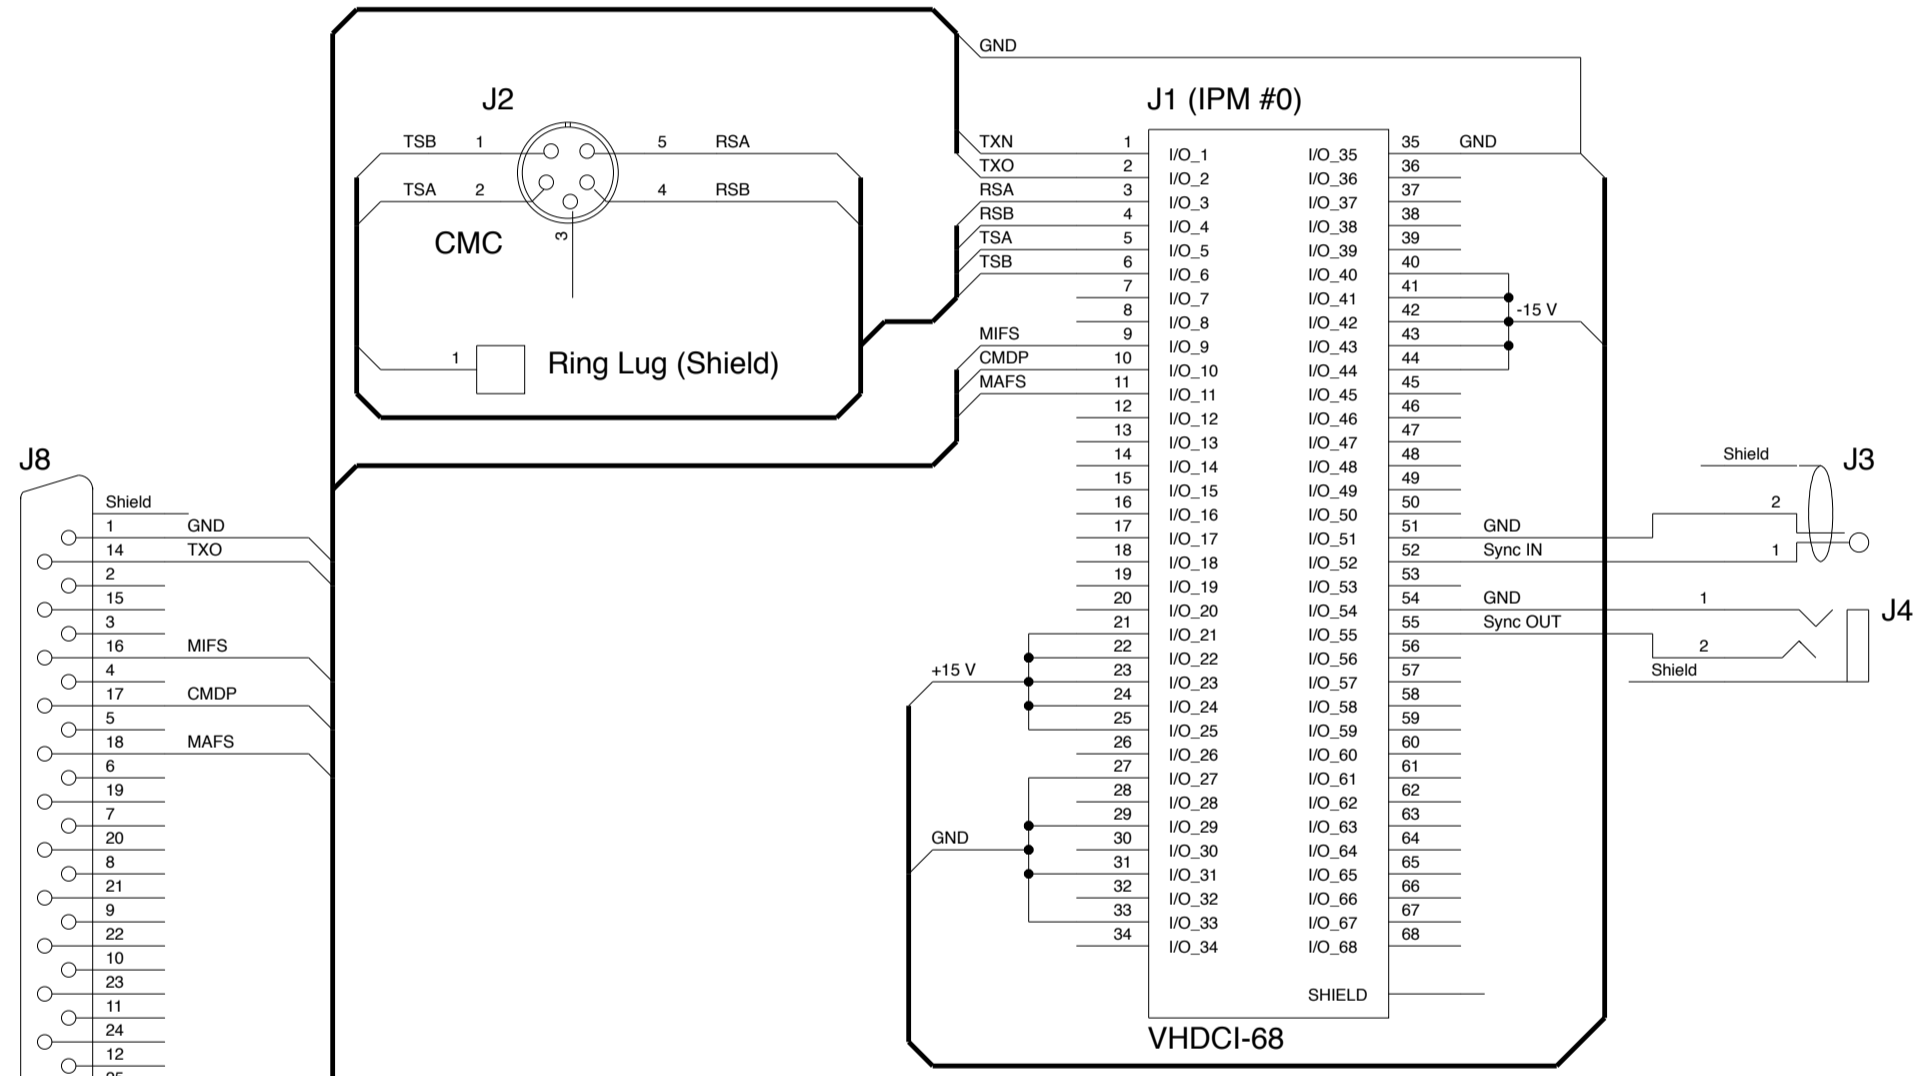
GND

J2

J1 (IPM #0)

TSB 1 5 RSA
TSA 2 4 RSB
CMC
3

1 Ring Lug (Shield)

TXN 1
TXO 2
RSA 3
RSB 4
TSA 5
TSB 6
7
8
MIFS 9
CMDP 10
MAFS 11
12
13
14
15
16
17
18
19
20
21
22
+15 V 23
24
25
26
27
28
29
GND 30
31
32
33
34

| | |
|---|---|
| I/O_1 | I/O_35 |
| I/O_2 | I/O_36 |
| I/O_3 | I/O_37 |
| I/O_4 | I/O_38 |
| I/O_5 | I/O_39 |
| I/O_6 | I/O_40 |
| I/O_7 | I/O_41 |
| I/O_8 | I/O_42 |
| I/O_9 | I/O_43 |
| I/O_10 | I/O_44 |
| I/O_11 | I/O_45 |
| I/O_12 | I/O_46 |
| I/O_13 | I/O_47 |
| I/O_14 | I/O_48 |
| I/O_15 | I/O_49 |
| I/O_16 | I/O_50 |
| I/O_17 | I/O_51 |
| I/O_18 | I/O_52 |
| I/O_19 | I/O_53 |
| I/O_20 | I/O_54 |
| I/O_21 | I/O_55 |
| I/O_22 | I/O_56 |
| I/O_23 | I/O_57 |
| I/O_24 | I/O_58 |
| I/O_25 | I/O_59 |
| I/O_26 | I/O_60 |
| I/O_27 | I/O_61 |
| I/O_28 | I/O_62 |
| I/O_29 | I/O_63 |
| I/O_30 | I/O_64 |
| I/O_31 | I/O_65 |
| I/O_32 | I/O_66 |
| I/O_33 | I/O_67 |
| I/O_34 | I/O_68 |

SHIELD

VHDCI-68

35 GND
36
37
38
39
40
41
42 -15 V
43
44
45
46
47
48
49
50
51 GND
52 Sync IN
53
54 GND
55 Sync OUT
56
57
58
59
60
61
62
63
64
65
66
67
68

Shield
J3
2
1

1
J4
2
Shield

J8
Shield
1 GND
14 TXO
2
15
3
16 MIFS
4
17 CMDP
5
18 MAFS
6
19
7
20
8
21
9
22
10
23
11
24
12
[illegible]